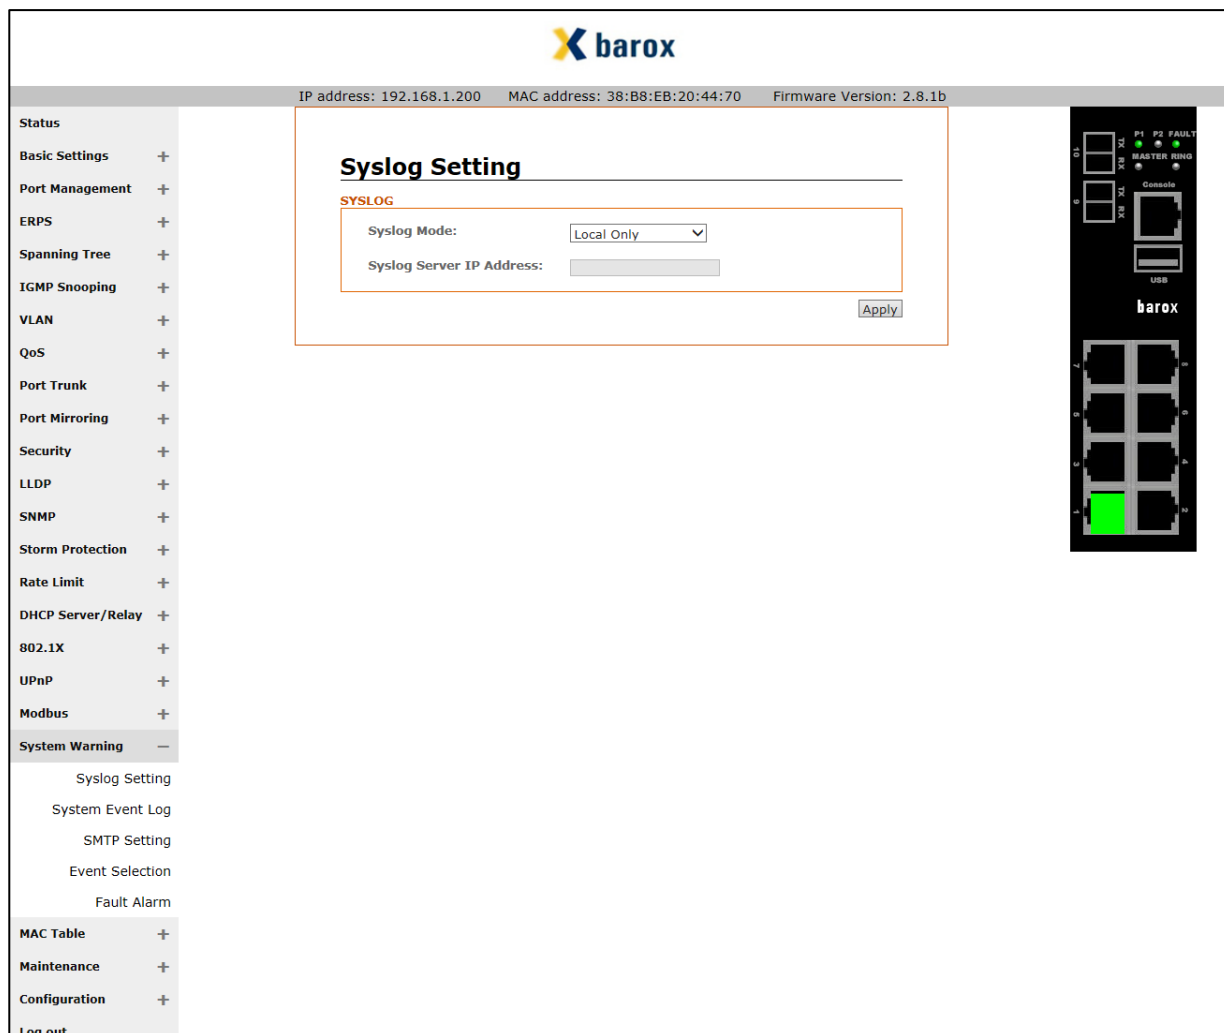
barox

IP address: 192.168.1.200 MAC address: 38:B8:EB:20:44:70 Firmware Version: 2.8.1b

Status
Basic Settings +
Port Management +
ERPS +
Spanning Tree +
IGMP Snooping +
VLAN +
QoS +
Port Trunk +
Port Mirroring +
Security +
LLDP +
SNMP +
Storm Protection +
Rate Limit +
DHCP Server/Relay +
802.1X +
UPnP +
Modbus +
System Warning –
Syslog Setting
System Event Log
SMTP Setting
Event Selection
Fault Alarm
MAC Table +
Maintenance +
Configuration +
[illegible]

Syslog Setting

SYSLOG

Syslog Mode: Local Only

Syslog Server IP Address:

Apply

10 TX RX
9 TX RX
P1 P2 FAULT
MASTER RING
Console
USB
barox
7 8
5 6
3 4
1 2